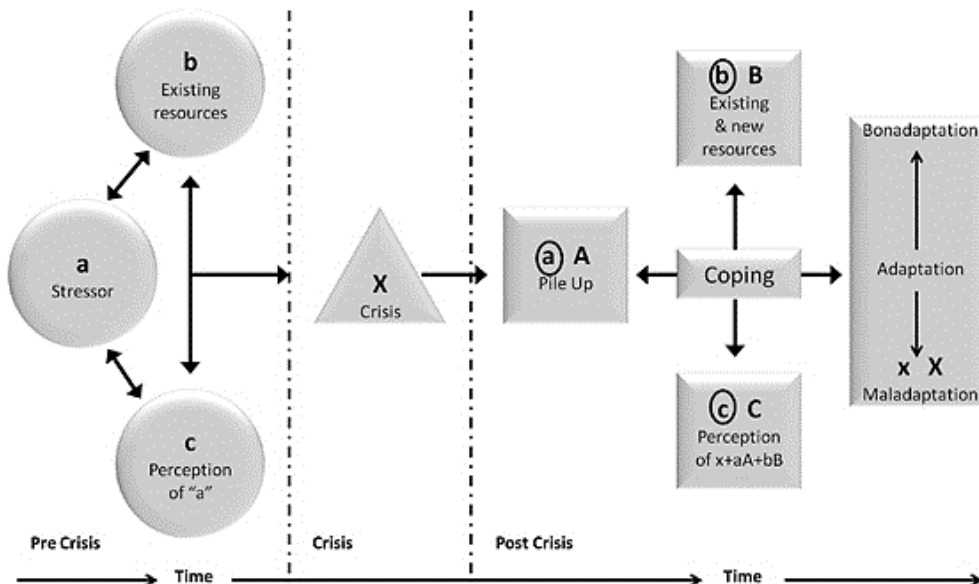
b
Existing resources

a
Stressor

c
Perception of "a"

X
Crisis

a A
Pile Up

b B
Existing & new resources

Coping

c C
Perception of x+aA+bB

Bonadaptation

Adaptation

x X
Maladaptation

Pre Crisis

Crisis

Post Crisis

Time

Time